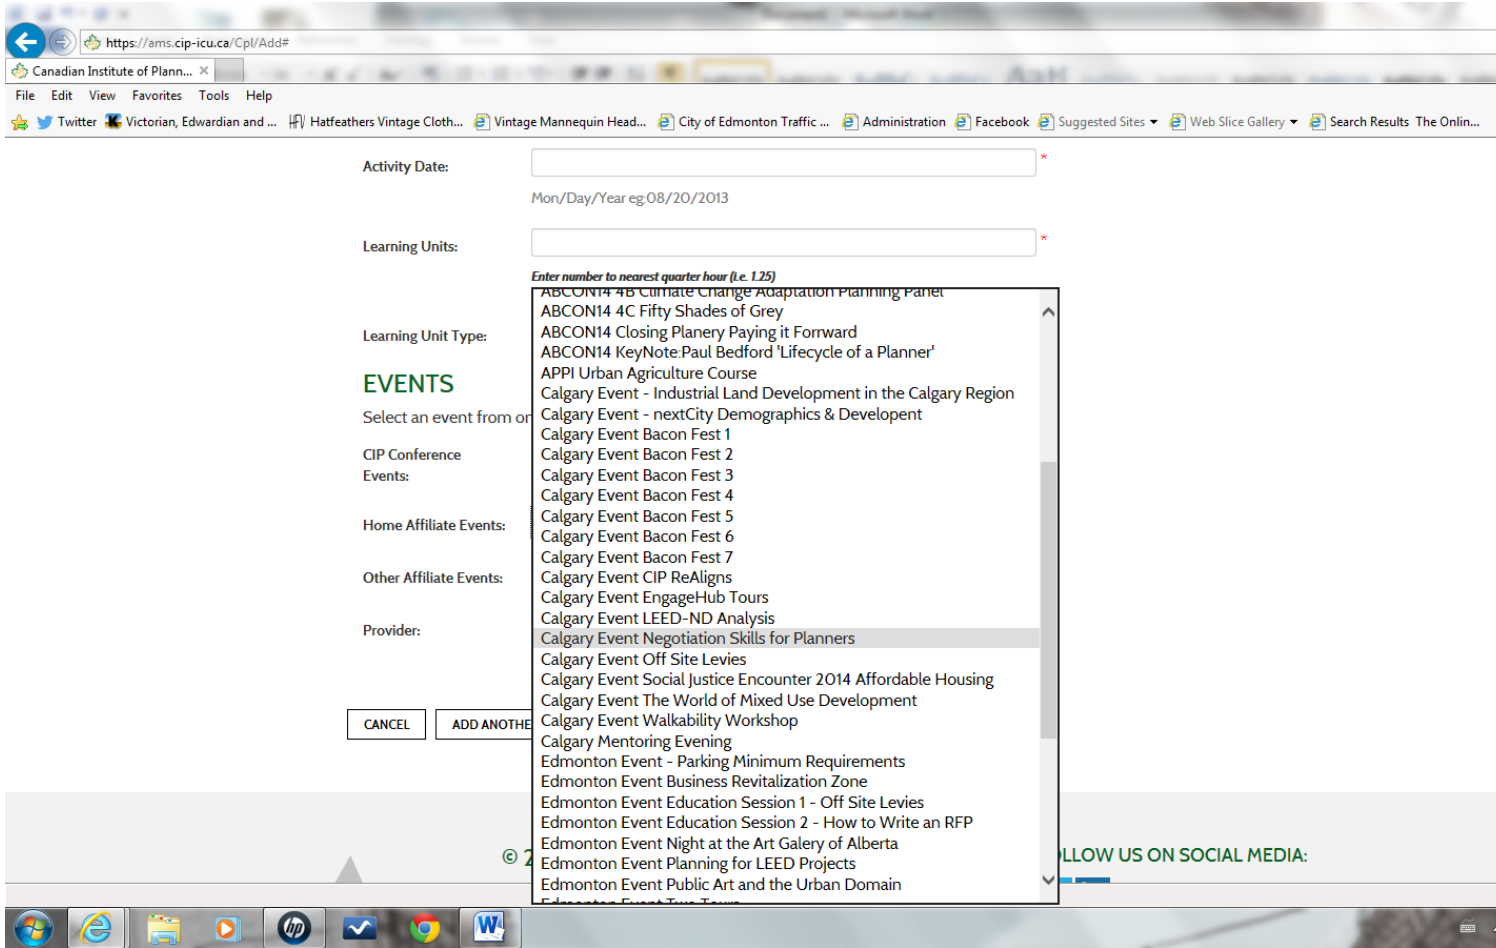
https://ams.cip-icu.ca/Cpl/Add#

Canadian Institute of Plann... ×

File Edit View Favorites Tools Help

Twitter Victorian, Edwardian and ... Hatfeathers Vintage Cloth... Vintage Mannequin Head... City of Edmonton Traffic ... Administration Facebook Suggested Sites Web Slice Gallery Search Results The Onlin...

Activity Date: *

Mon/Day/Year eg:08/20/2013

Learning Units: *

Enter number to nearest quarter hour (i.e. 1.25)

Learning Unit Type:

EVENTS

Select an event from or

CIP Conference Events:

Home Affiliate Events:

Other Affiliate Events:

Provider:

CANCEL ADD ANOTHE

ABCON14 4B Climate Change Adaptation Planning Panel
ABCON14 4C Fifty Shades of Grey
ABCON14 Closing Planery Paying it Forward
ABCON14 KeyNote:Paul Bedford 'Lifecycle of a Planner'
APPI Urban Agriculture Course
Calgary Event - Industrial Land Development in the Calgary Region
Calgary Event - nextCity Demographics & Developent
Calgary Event Bacon Fest 1
Calgary Event Bacon Fest 2
Calgary Event Bacon Fest 3
Calgary Event Bacon Fest 4
Calgary Event Bacon Fest 5
Calgary Event Bacon Fest 6
Calgary Event Bacon Fest 7
Calgary Event CIP ReAligns
Calgary Event EngageHub Tours
Calgary Event LEED-ND Analysis
Calgary Event Negotiation Skills for Planners
Calgary Event Off Site Levies
Calgary Event Social Justice Encounter 2014 Affordable Housing
Calgary Event The World of Mixed Use Development
Calgary Event Walkability Workshop
Calgary Mentoring Evening
Edmonton Event - Parking Minimum Requirements
Edmonton Event Business Revitalization Zone
Edmonton Event Education Session 1 - Off Site Levies
Edmonton Event Education Session 2 - How to Write an RFP
Edmonton Event Night at the Art Galery of Alberta
Edmonton Event Planning for LEED Projects
Edmonton Event Public Art and the Urban Domain
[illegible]

© 2 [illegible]LLOW US ON SOCIAL MEDIA: